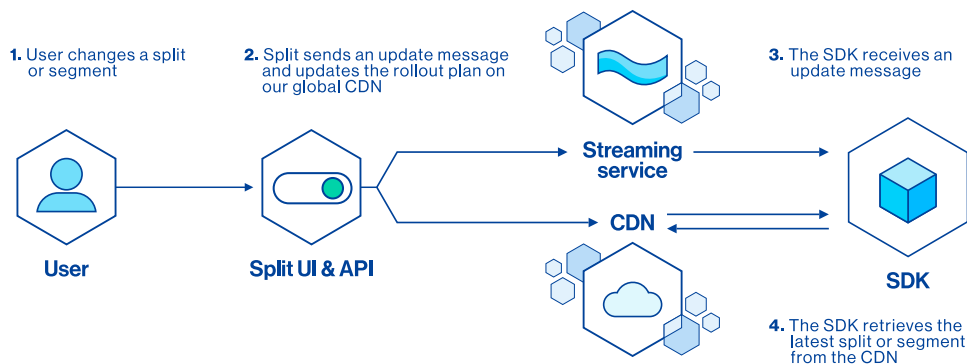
1. User changes a split or segment

2. Split sends an update message and updates the rollout plan on our global CDN

3. The SDK receives an update message

User

Split UI & API

Streaming service

CDN

SDK

4. The SDK retrieves the latest split or segment from the CDN